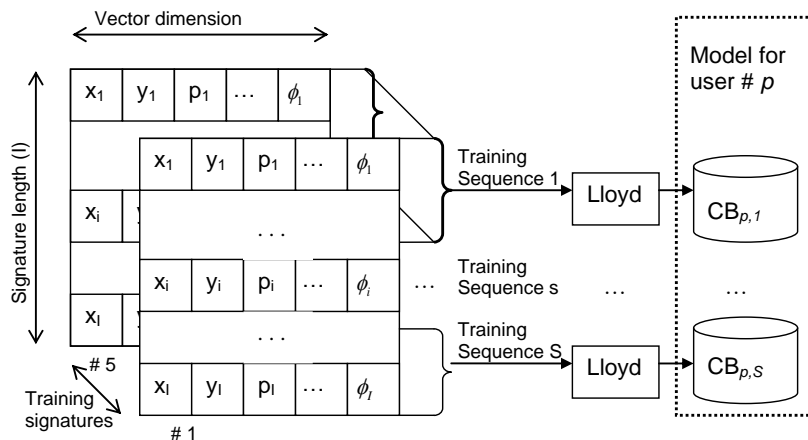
Vector dimension

Signature length (l)

| $x_1$ | $y_1$ | $p_1$ | … | $\phi_1$ |
|---|---|---|---|---|

$x_i$

$x_l$

| $x_1$ | $y_1$ | $p_1$ | … | $\phi_1$ |
|---|---|---|---|---|
| | | . . . | | |
| $x_i$ | $y_i$ | $p_i$ | … | $\phi_i$ |
| | | . . . | | |
| $x_l$ | $y_l$ | $p_l$ | … | $\phi_l$ |

# 5

Training signatures

# 1

Training Sequence 1

Training Sequence s

Training Sequence S

…

Lloyd

Lloyd

…

Model for user # $p$

$CB_{p,1}$

…

$CB_{p,S}$